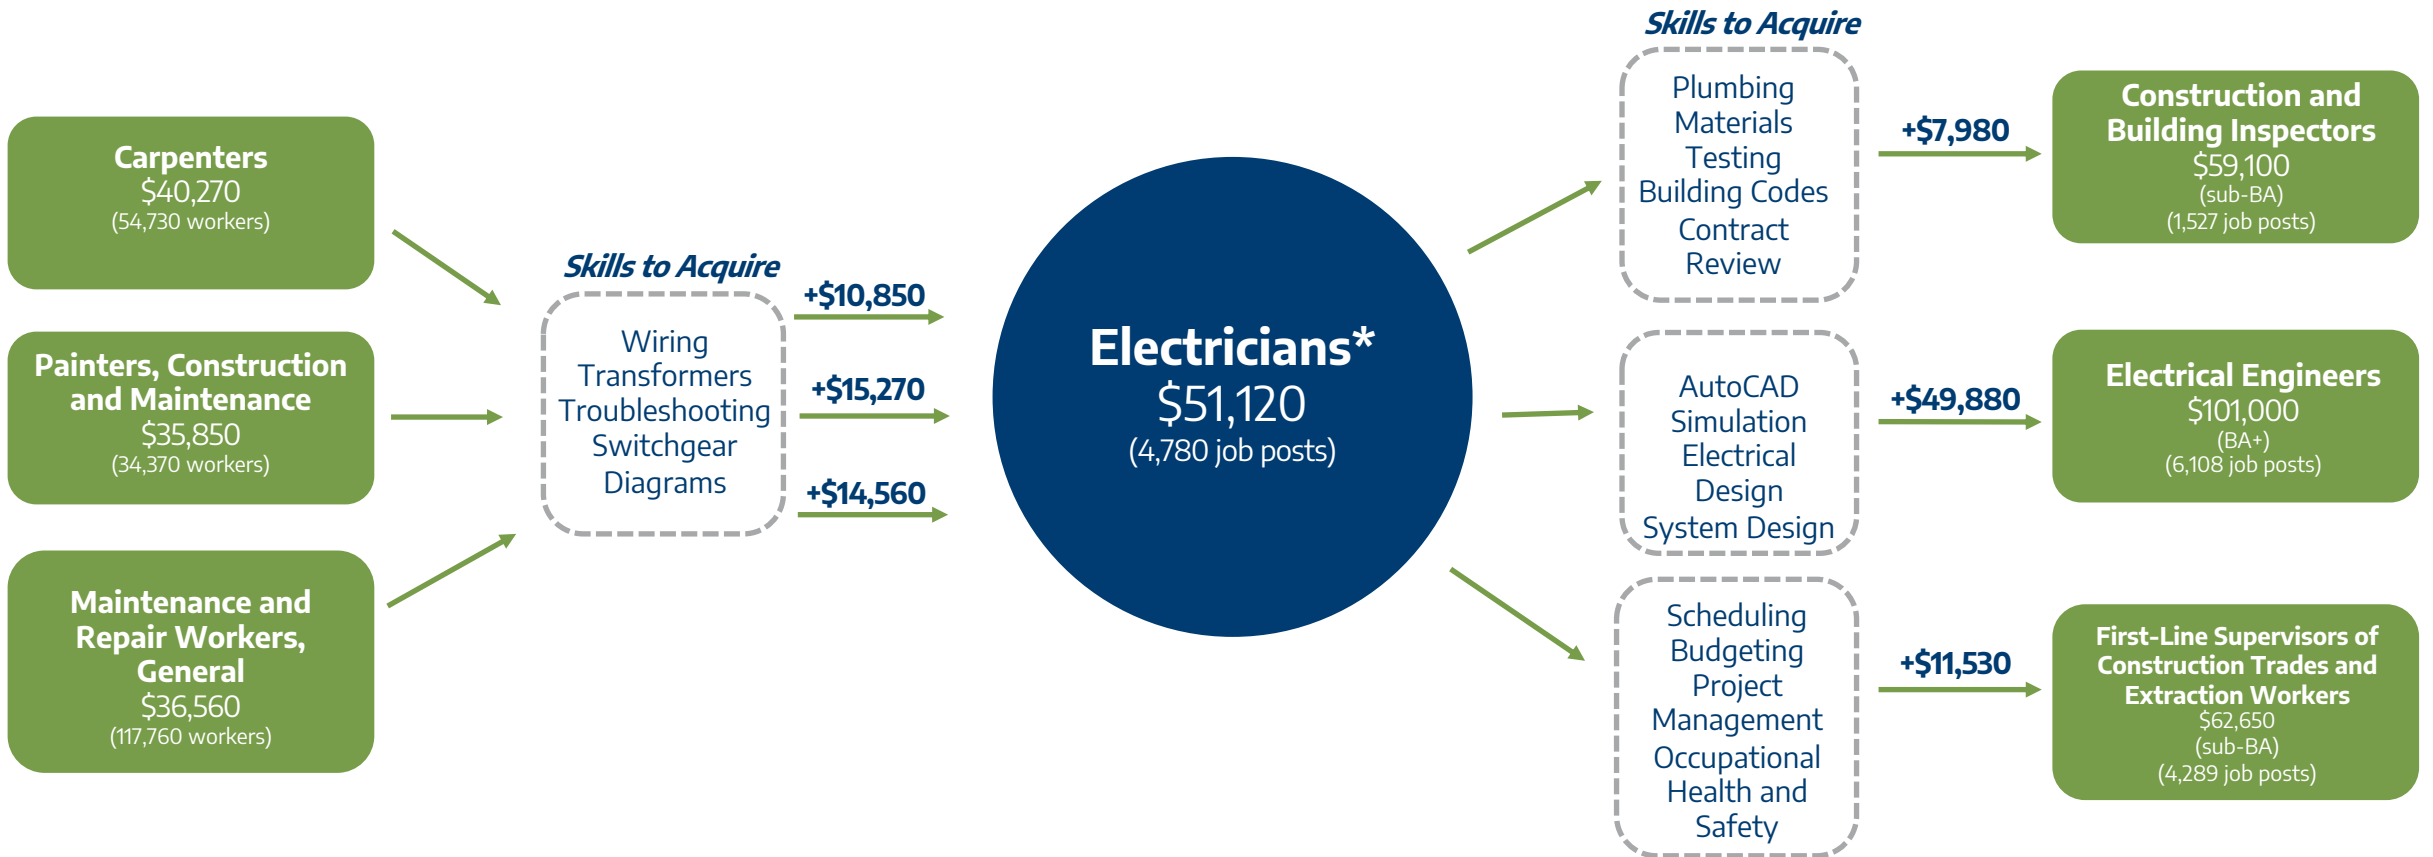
Carpenters
$40,270
(54,730 workers)

Painters, Construction and Maintenance
$35,850
(34,370 workers)

Maintenance and Repair Workers, General
$36,560
(117,760 workers)

Skills to Acquire
Wiring
Transformers
Troubleshooting
Switchgear
Diagrams

+$10,850
+$15,270
+$14,560

Electricians*
$51,120
(4,780 job posts)

Skills to Acquire
Plumbing
Materials
Testing
Building Codes
Contract
Review

+$7,980

Construction and Building Inspectors
$59,100
(sub-BA)
(1,527 job posts)

AutoCAD
Simulation
Electrical
Design
System Design

+$49,880

Electrical Engineers
$101,000
(BA+)
(6,108 job posts)

Scheduling
Budgeting
Project
Management
Occupational
Health and
Safety

+$11,530

First-Line Supervisors of Construction Trades and Extraction Workers
$62,650
(sub-BA)
(4,289 job posts)